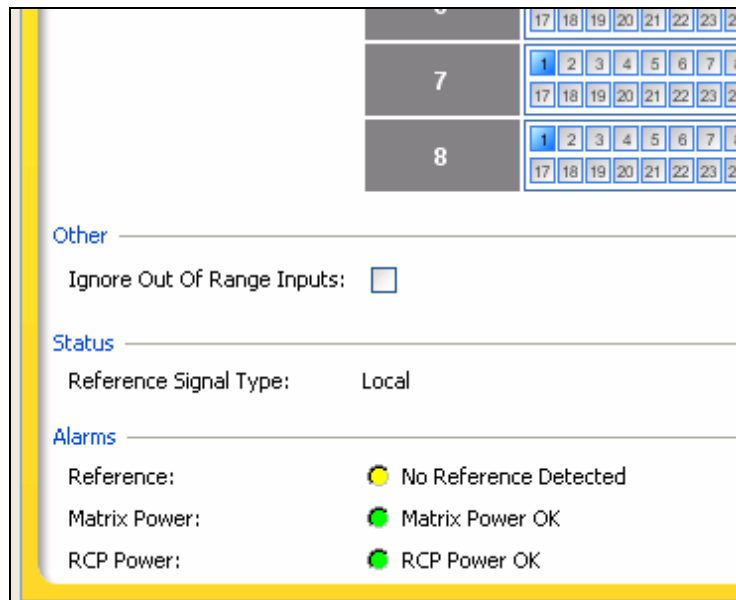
17 18 19 20 21 22 23 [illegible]

7

1 2 3 4 5 6 7 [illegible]
17 18 19 20 21 22 23 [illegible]

8

1 2 3 4 5 6 7 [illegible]
17 18 19 20 21 22 23 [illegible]

Other

Ignore Out Of Range Inputs:

Status

Reference Signal Type: Local

Alarms

Reference: No Reference Detected

Matrix Power: Matrix Power OK

RCP Power: RCP Power OK